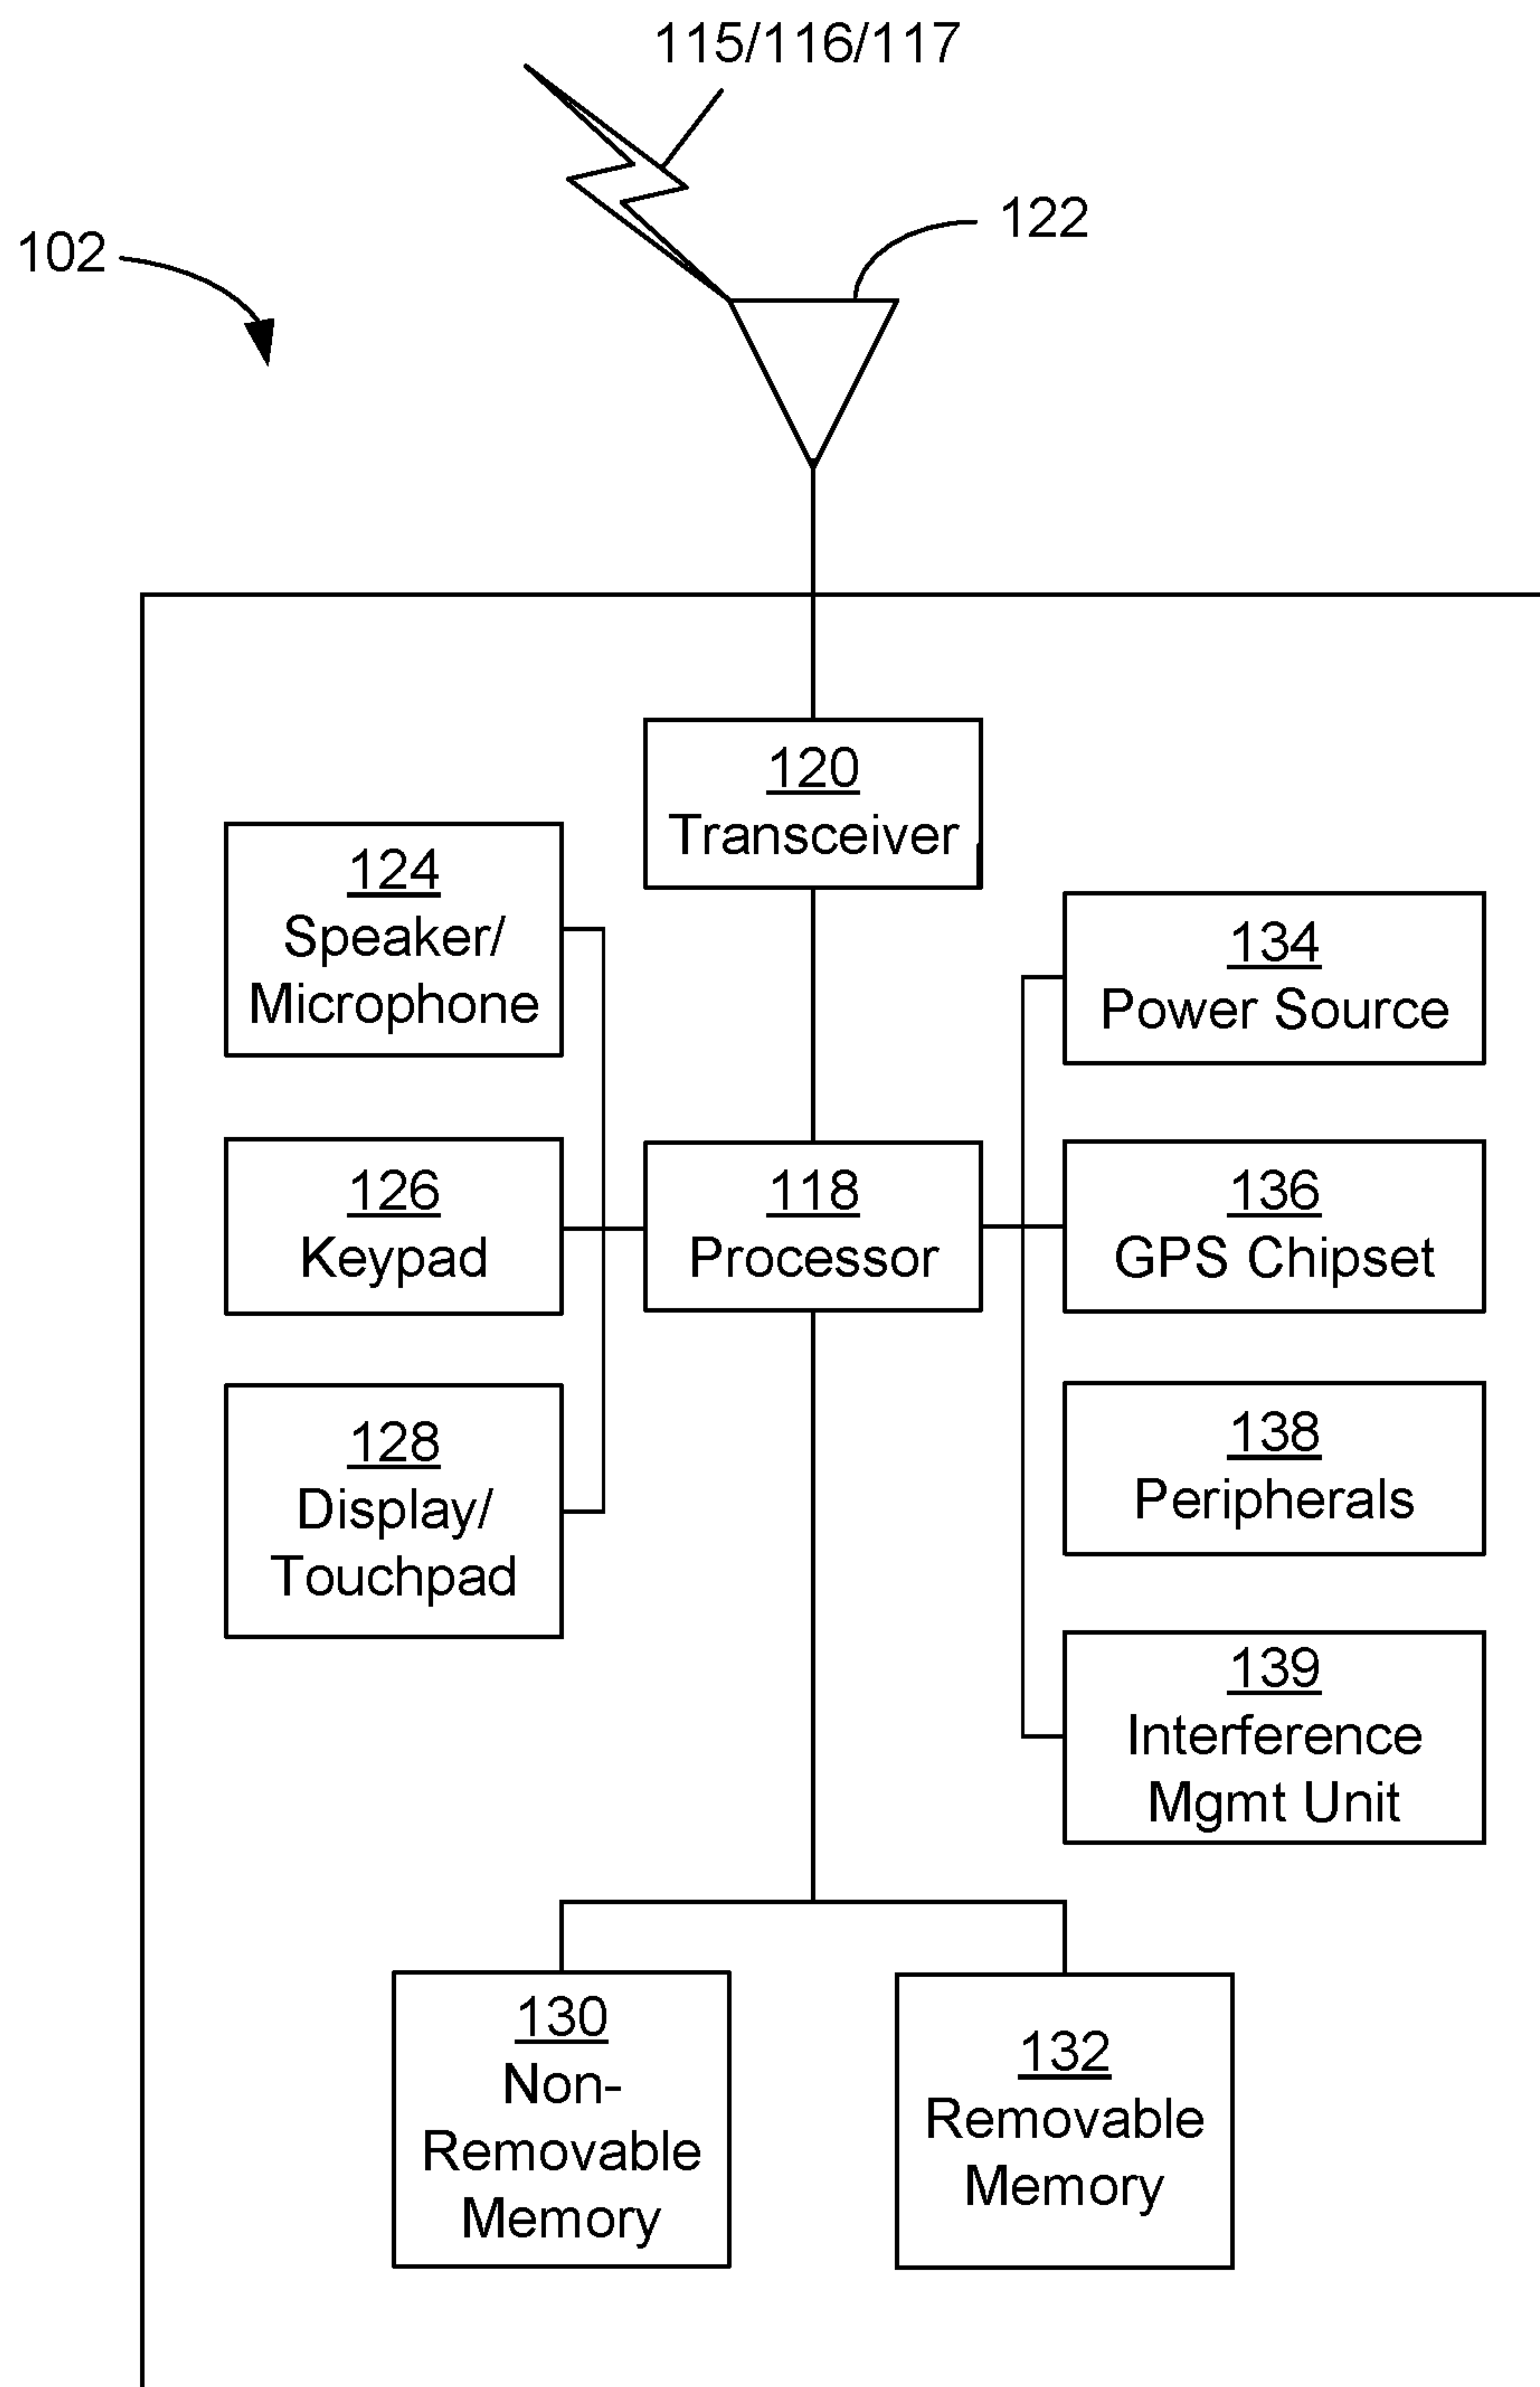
115/116/117

102

122

120
Transceiver

124
Speaker/
Microphone

134
Power Source

126
Keypad

118
Processor

136
GPS Chipset

128
Display/
Touchpad

138
Peripherals

139
Interference
Mgmt Unit

130
Non-
Removable
Memory

132
Removable
Memory